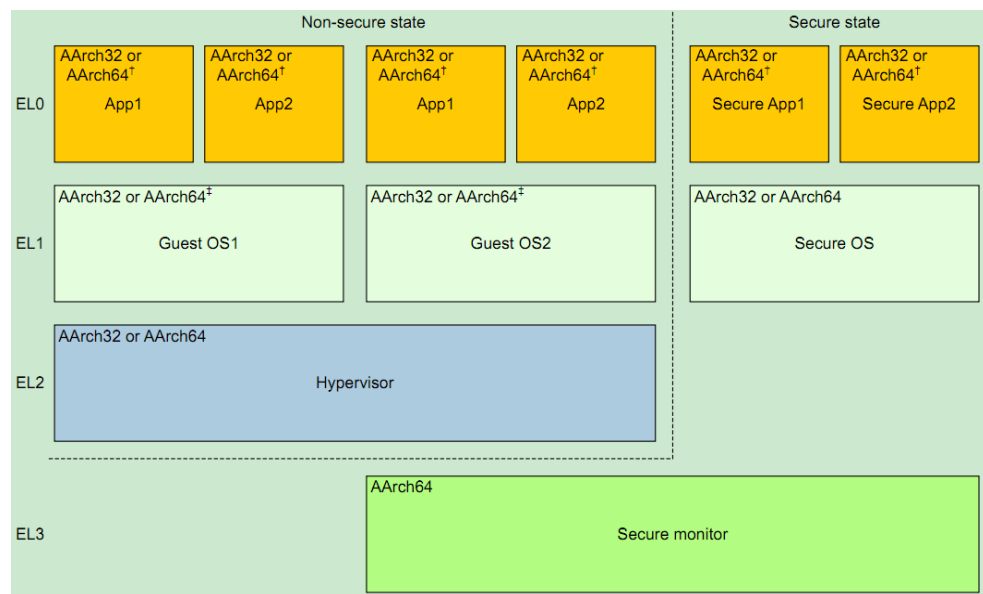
Non-secure state

Secure state

EL0

AArch32 or AArch64$^{\dagger}$ App1

AArch32 or AArch64$^{\dagger}$ App2

AArch32 or AArch64$^{\dagger}$ App1

AArch32 or AArch64$^{\dagger}$ App2

AArch32 or AArch64$^{\dagger}$ Secure App1

AArch32 or AArch64$^{\dagger}$ Secure App2

EL1

AArch32 or AArch64$^{\ddagger}$ Guest OS1

AArch32 or AArch64$^{\ddagger}$ Guest OS2

AArch32 or AArch64 Secure OS

EL2

AArch32 or AArch64 Hypervisor

EL3

AArch64 Secure monitor